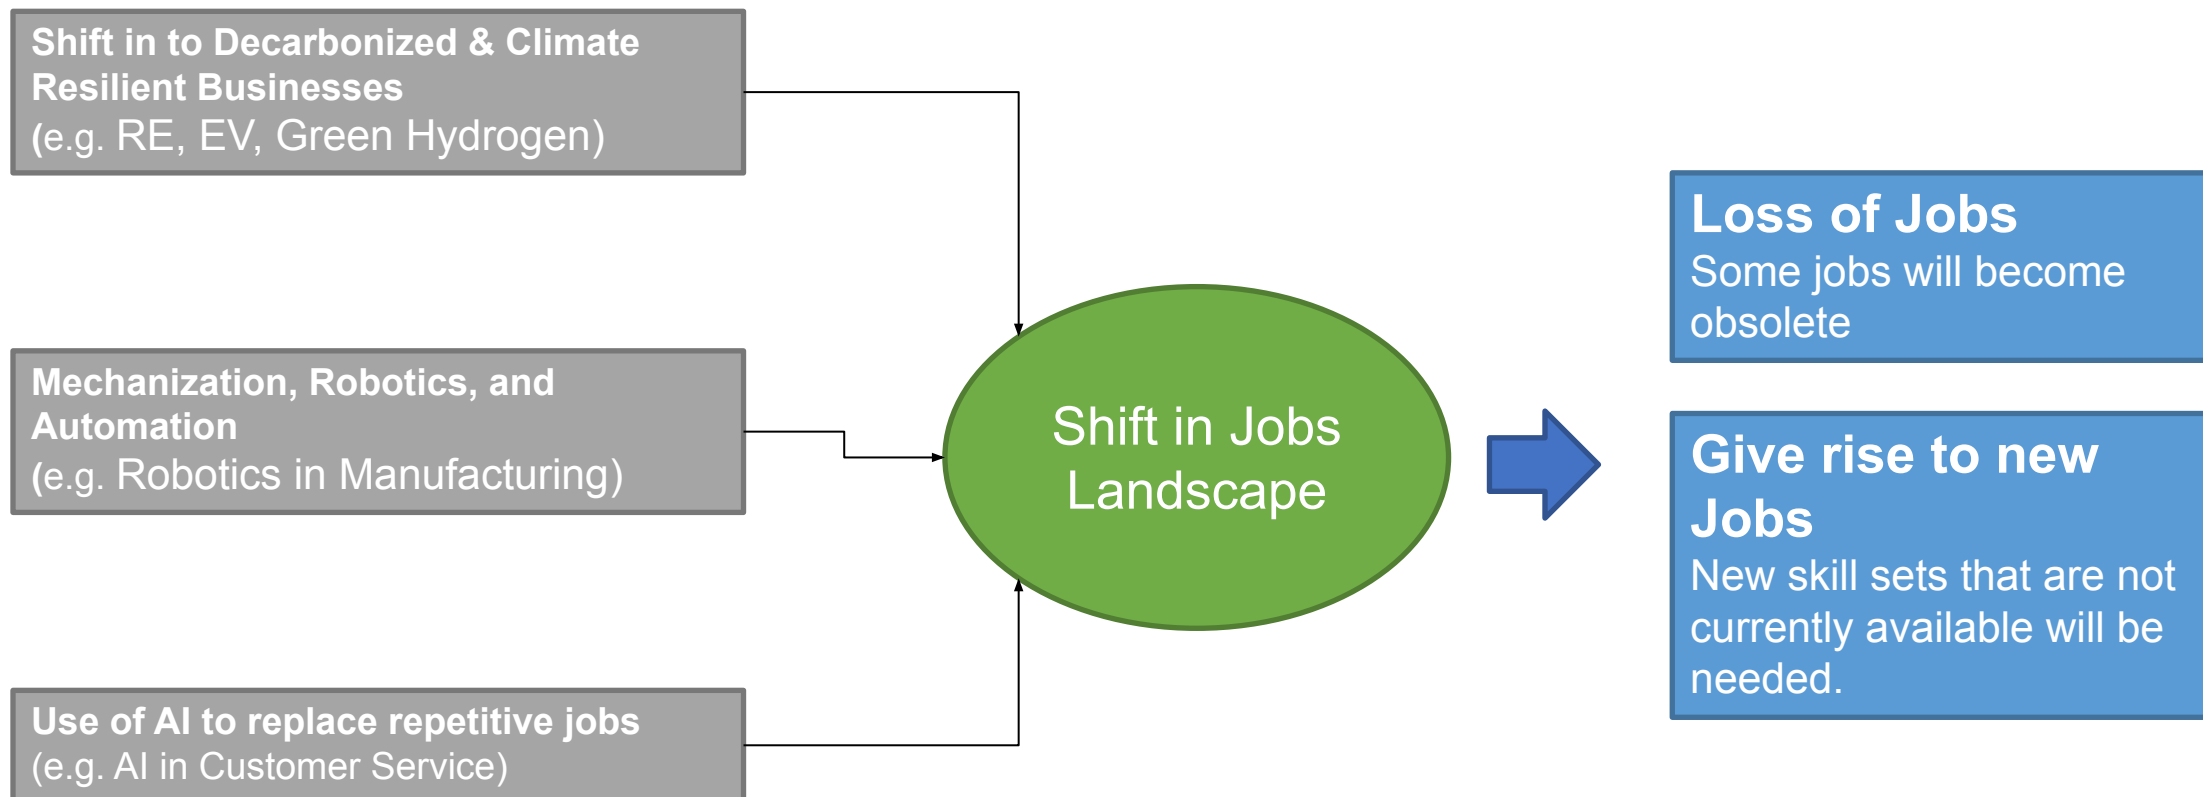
Shift in to Decarbonized & Climate Resilient Businesses
(e.g. RE, EV, Green Hydrogen)

Mechanization, Robotics, and Automation
(e.g. Robotics in Manufacturing)

Use of AI to replace repetitive jobs
(e.g. AI in Customer Service)

Shift in Jobs Landscape

Loss of Jobs
Some jobs will become obsolete

Give rise to new Jobs
New skill sets that are not currently available will be needed.